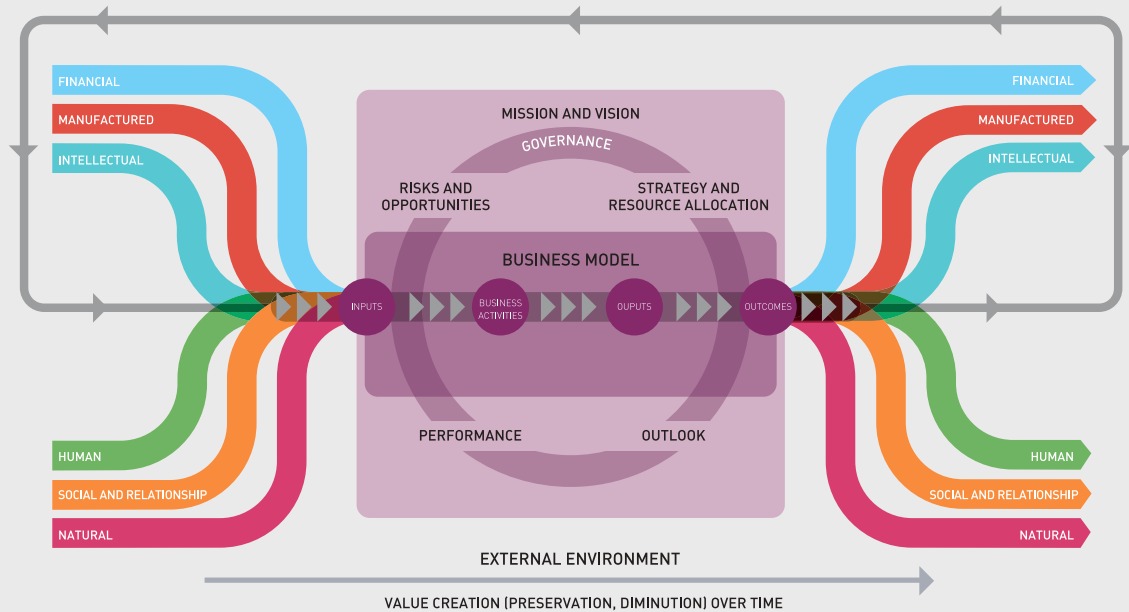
FINANCIAL
MANUFACTURED
INTELLECTUAL
HUMAN
SOCIAL AND RELATIONSHIP
NATURAL

MISSION AND VISION
GOVERNANCE
RISKS AND OPPORTUNITIES
STRATEGY AND RESOURCE ALLOCATION
BUSINESS MODEL
INPUTS
BUSINESS ACTIVITIES
OUPUTS
OUTCOMES
PERFORMANCE
OUTLOOK

FINANCIAL
MANUFACTURED
INTELLECTUAL
HUMAN
SOCIAL AND RELATIONSHIP
NATURAL

EXTERNAL ENVIRONMENT
VALUE CREATION (PRESERVATION, DIMINUTION) OVER TIME